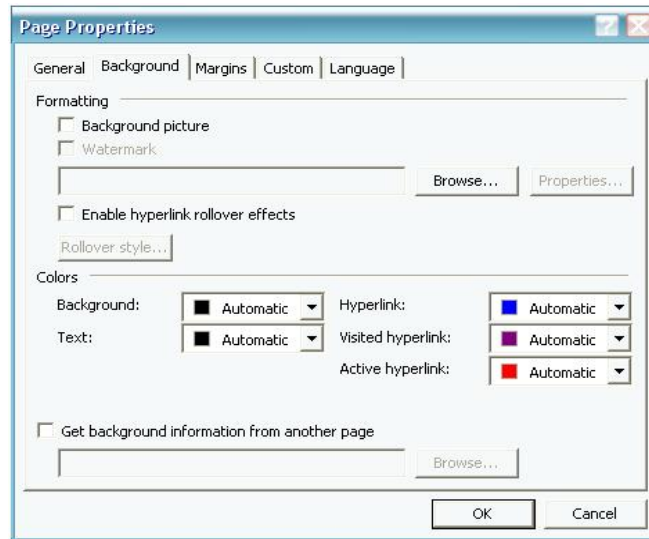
Page Properties

General | Background | Margins | Custom | Language

Formatting

Background picture

Watermark

Browse...

Properties...

Enable hyperlink rollover effects

Rollover style...

Colors

Background: Automatic

Text: Automatic

Hyperlink: Automatic

Visited hyperlink: Automatic

Active hyperlink: Automatic

Get background information from another page

Browse...

OK

Cancel